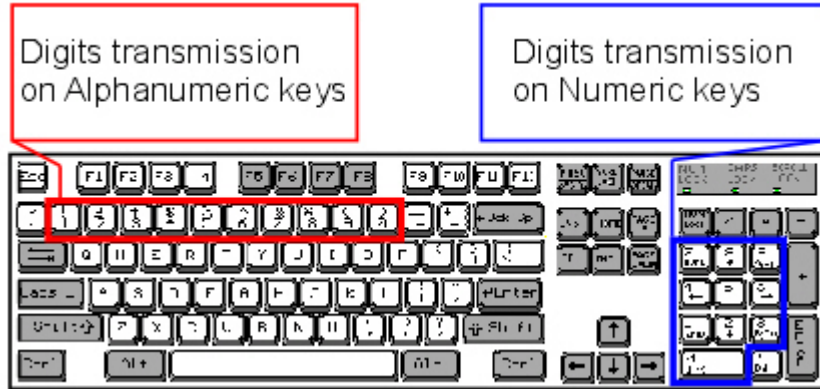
Digits transmission on Alphanumeric keys

Digits transmission on Numeric keys

Esc F1 F2 F3 F4 F5 F6 F7 F8 F9 F10 F11 F12

Q W E R T Y U I O P

A S D F G H J K L

Z X C V B N M

Enter

Shift

Ctrl Alt Alt Ctrl